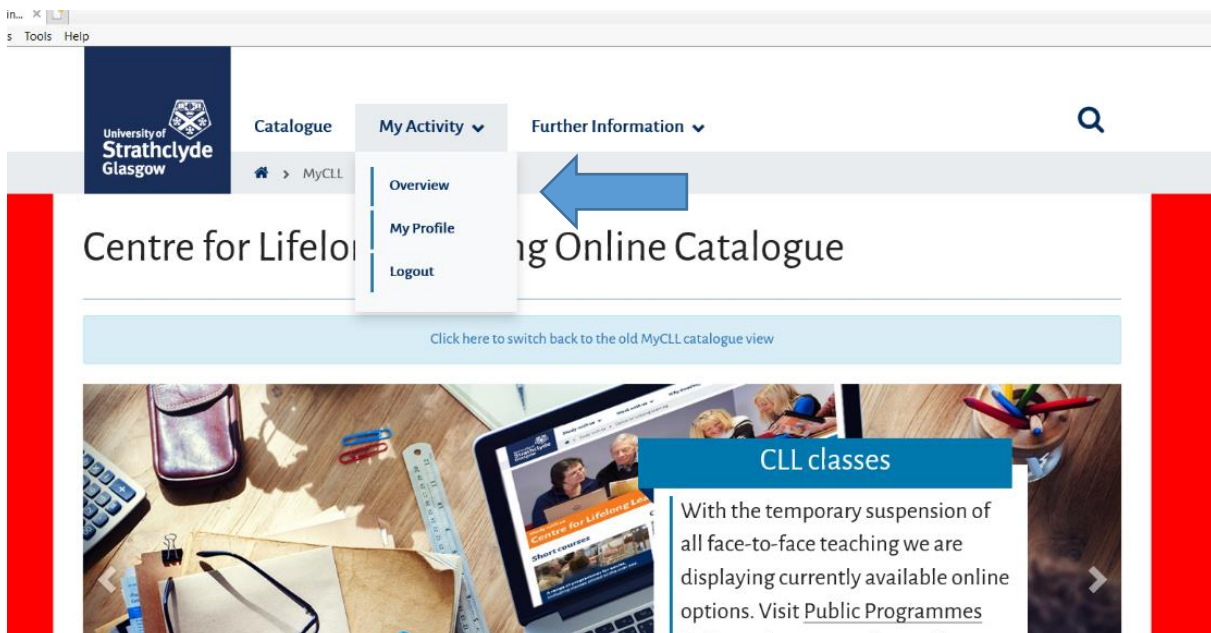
in... ×
s Tools Help

University of Strathclyde Glasgow

Catalogue My Activity Further Information

MyCLL

Overview

My Profile

Logout

Centre for Lifelon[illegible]ng Online Catalogue

Click here to switch back to the old MyCLL catalogue view

Strathclyde

Centre for Lifelong Lea

Short courses

CLL classes

With the temporary suspension of all face-to-face teaching we are displaying currently available online options. Visit Public Programmes